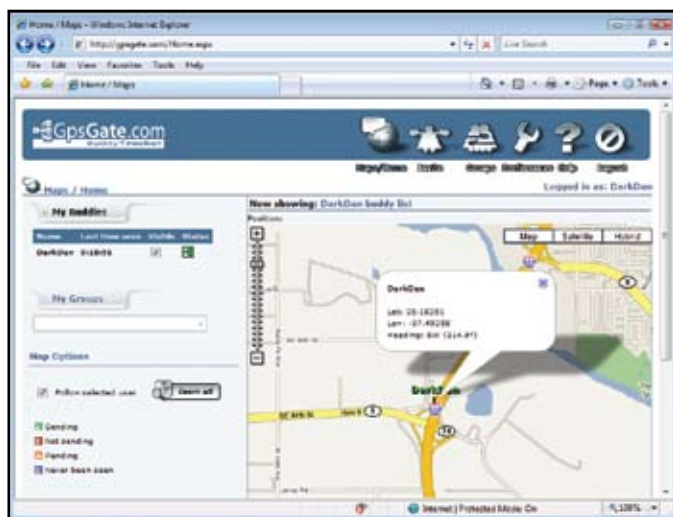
Home / Maps - Windows Internet Explorer

http://gpsgate.com/Home.aspx

Live Search

File Edit View Favorites Tools Help

Home / Maps

Page Tools

GpsGate.com

Maps/Home Radio Groups Preferences Help Logout

Maps / Home

Logged in as: DarkDan

My Buddies

| Name | Last time seen | Visible | Status |
|---|---|---|---|
| DarkDan | 3:18:05 | | |

My Groups

Map Options

Follow selected user

Zoom all

Sending
Not sending
Pending
Never been seen

Now showing: DarkDan buddy list

Position

Map Satellite Hybrid

DarkDan

Lat: 28.18281
Lon: -97.49288
Heading: SW (214.0°)

DarkDan

Internet | Protected Mode: On

100%